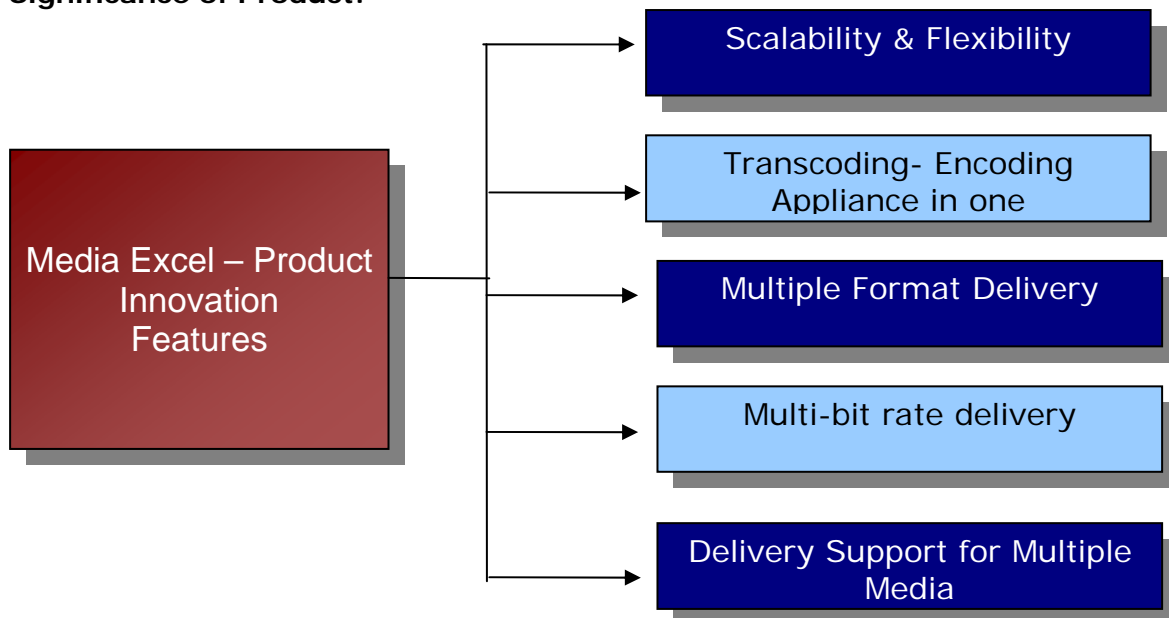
Significance of Product:

Media Excel – Product Innovation Features

Scalability & Flexibility

Transcoding- Encoding Appliance in one

Multiple Format Delivery

Multi-bit rate delivery

Delivery Support for Multiple Media